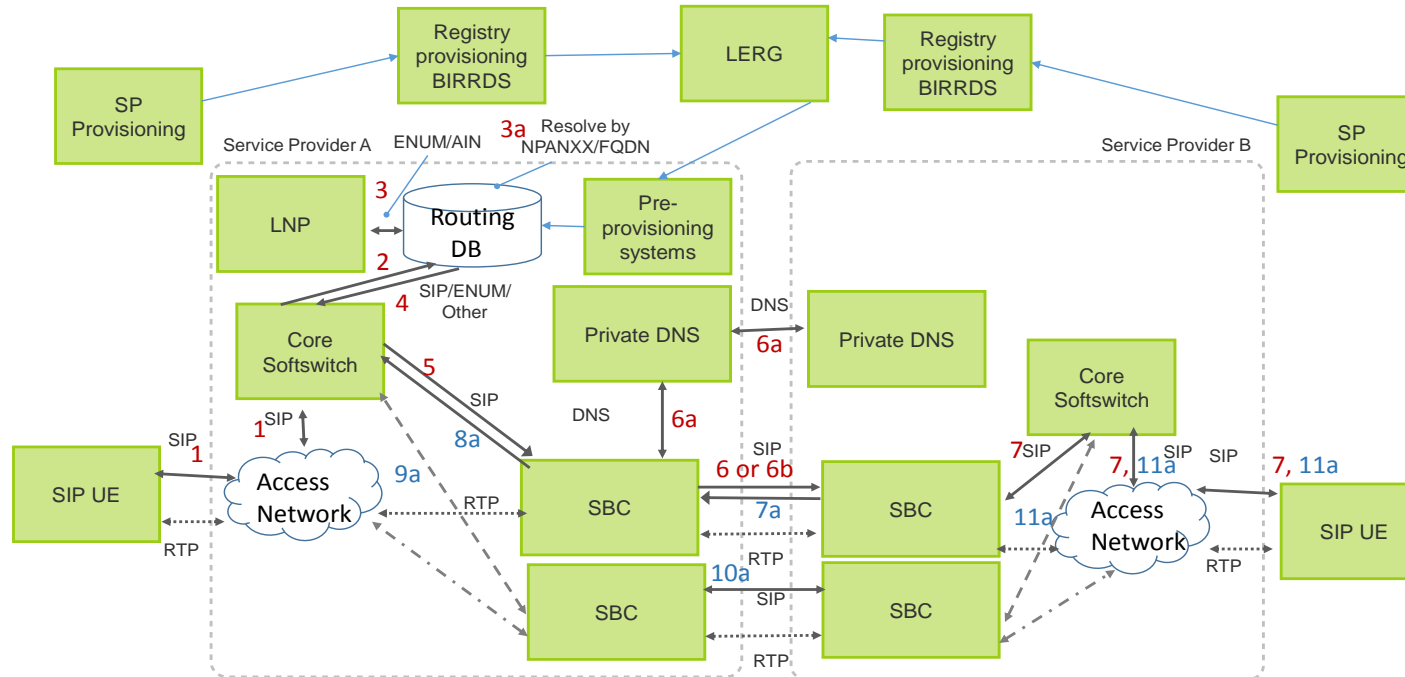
Registry provisioning BIRRDS

LERG

Registry provisioning BIRRDS

SP Provisioning

SP Provisioning

Service Provider A

ENUM/AIN

3a

Resolve by NPANXX/FQDN

Service Provider B

LNP

3

Routing DB

Pre-provisioning systems

2

4

SIP/ENUM/ Other

Core Softswitch

Private DNS

DNS

6a

Private DNS

Core Softswitch

5

SIP

DNS

6a

8a

1

SIP

SIP

1

SIP UE

Access Network

9a

RTP

SBC

SIP

6 or 6b

7a

SBC

7SIP

7, 11a

SIP

SIP

7, 11a

11a

Access Network

SIP UE

RTP

RTP

RTP

10a

SIP

SBC

SBC

RTP